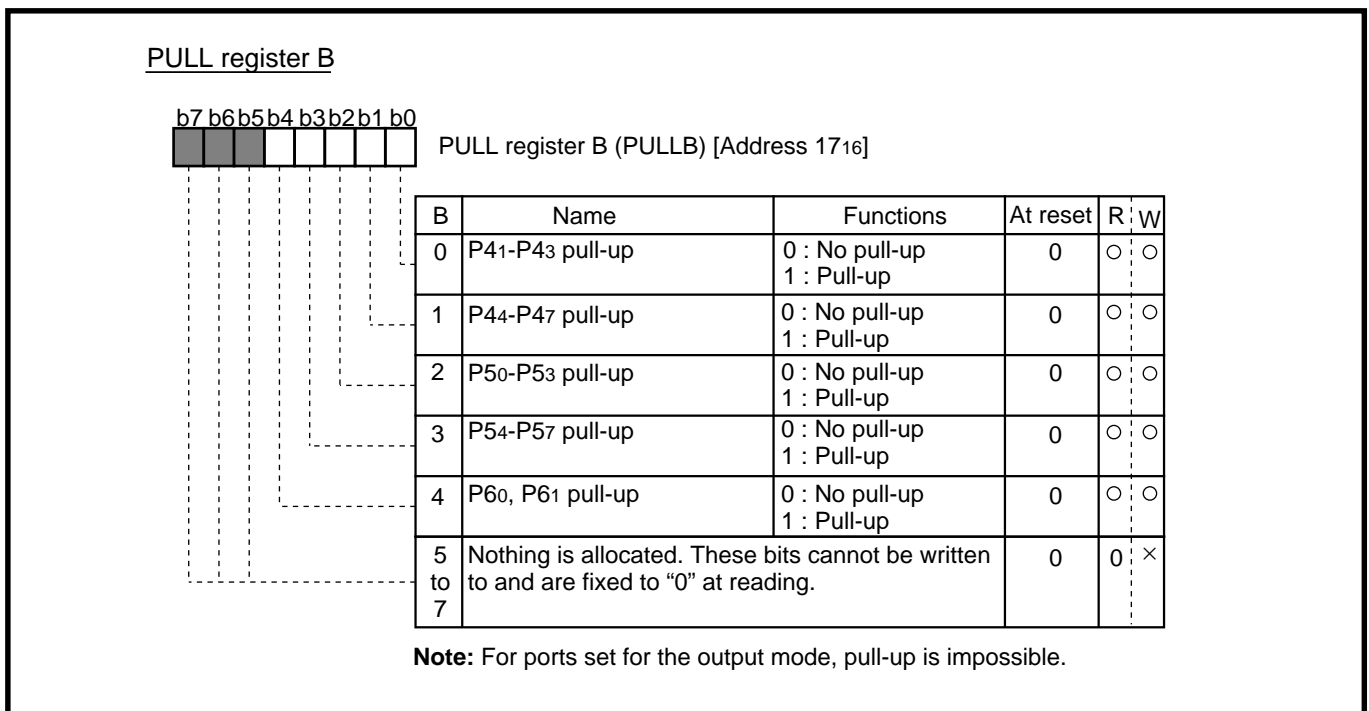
PULL register B

b7 b6 b5 b4 b3 b2 b1 b0

PULL register B (PULLB) [Address $17_{16}$]

| B | Name | Functions | At reset | R | W |
|---|---|---|---|---|---|
| 0 | $P4_1$-$P4_3$ pull-up | 0 : No pull-up<br>1 : Pull-up | 0 | ○ | ○ |
| 1 | $P4_4$-$P4_7$ pull-up | 0 : No pull-up<br>1 : Pull-up | 0 | ○ | ○ |
| 2 | $P5_0$-$P5_3$ pull-up | 0 : No pull-up<br>1 : Pull-up | 0 | ○ | ○ |
| 3 | $P5_4$-$P5_7$ pull-up | 0 : No pull-up<br>1 : Pull-up | 0 | ○ | ○ |
| 4 | $P6_0$, $P6_1$ pull-up | 0 : No pull-up<br>1 : Pull-up | 0 | ○ | ○ |
| 5 to 7 | Nothing is allocated. These bits cannot be written to and are fixed to “0” at reading. | | 0 | 0 | × |

**Note:** For ports set for the output mode, pull-up is impossible.